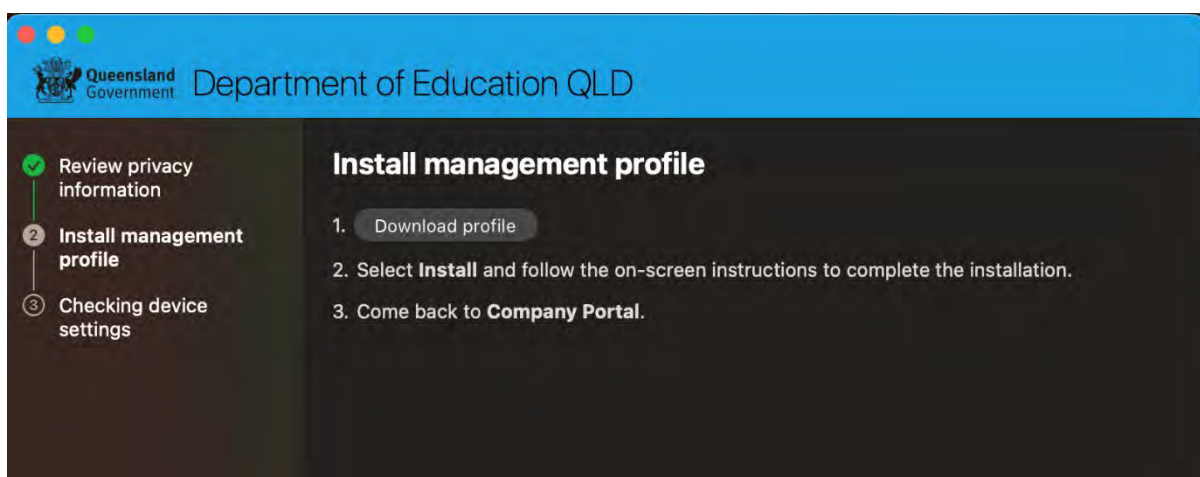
Queensland Government Department of Education QLD

Review privacy information

2 Install management profile

3 Checking device settings

Install management profile

1. Download profile

2. Select **Install** and follow the on-screen instructions to complete the installation.

3. Come back to **Company Portal**.